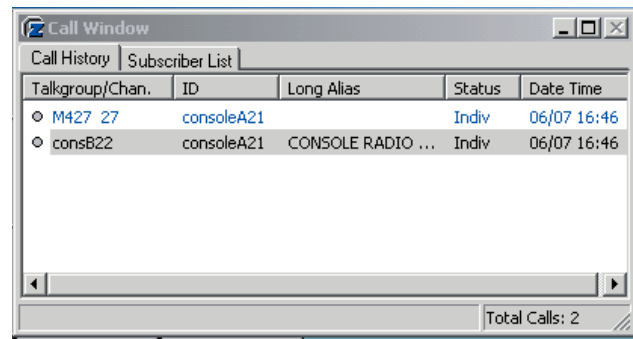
Call Window

Call History | Subscriber List

| Talkgroup/Chan. | ID | Long Alias | Status | Date Time |
|---|---|---|---|---|
| M427 27 | consoleA21 | | Indiv | 06/07 16:46 |
| consB22 | consoleA21 | CONSOLE RADIO ... | Indiv | 06/07 16:46 |

Total Calls: 2